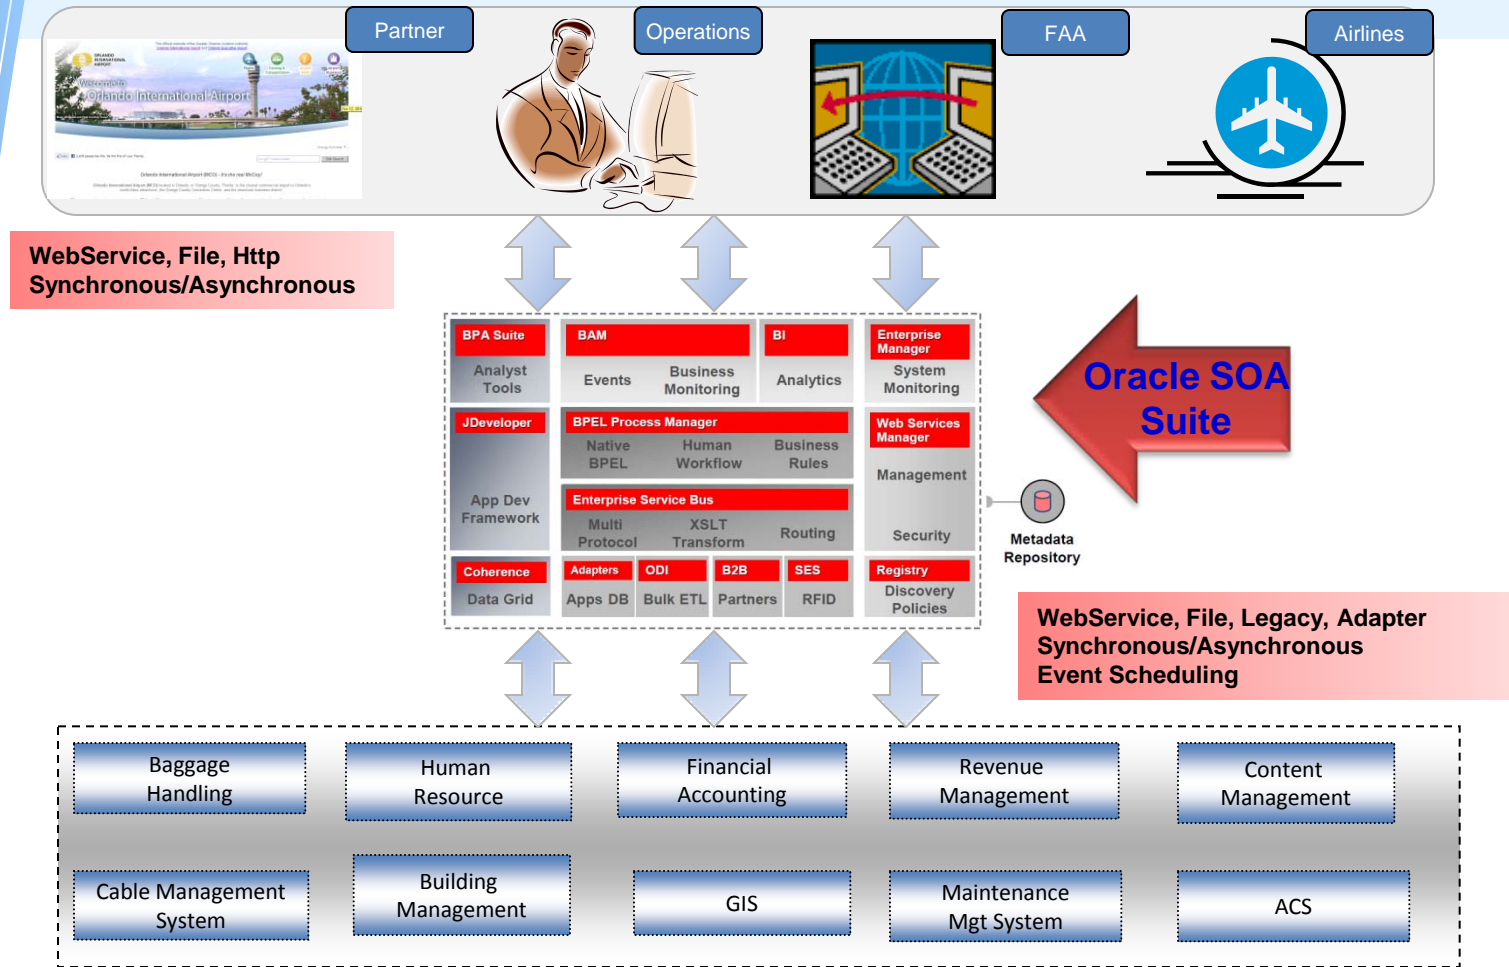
Partner

Operations

FAA

Airlines

Welcome to Orlando International Airport

WebService, File, Http
Synchronous/Asynchronous

BPA Suite
Analyst Tools

BAM
Events
Business Monitoring

BI
Analytics

Enterprise Manager
System Monitoring

JDeveloper
App Dev Framework

BPEL Process Manager
Native BPEL
Human Workflow
Business Rules

Web Services Manager
Management

Enterprise Service Bus
Multi Protocol
XSLT Transform
Routing

Security

Coherence
Data Grid

Adapters
Apps DB

ODI
Bulk ETL

B2B
Partners

SES
RFID

Registry
Discovery Policies

Metadata Repository

Oracle SOA Suite

WebService, File, Legacy, Adapter
Synchronous/Asynchronous
Event Scheduling

Baggage Handling

Human Resource

Financial Accounting

Revenue Management

Content Management

Cable Management System

Building Management

GIS

Maintenance Mgt System

ACS